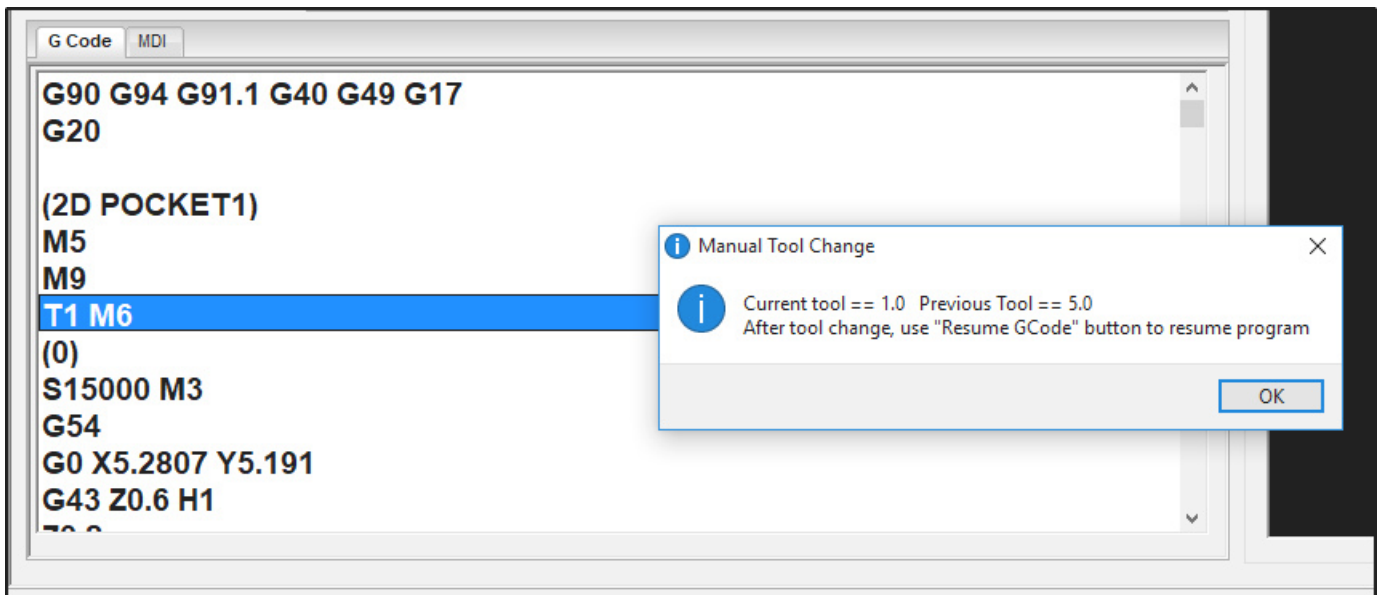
G Code MDI

G90 G94 G91.1 G40 G49 G17
G20

(2D POCKET1)
M5
M9
T1 M6
(0)
S15000 M3
G54
G0 X5.2807 Y5.191
G43 Z0.6 H1
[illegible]

Manual Tool Change

Current tool == 1.0 Previous Tool == 5.0
After tool change, use "Resume GCode" button to resume program

OK